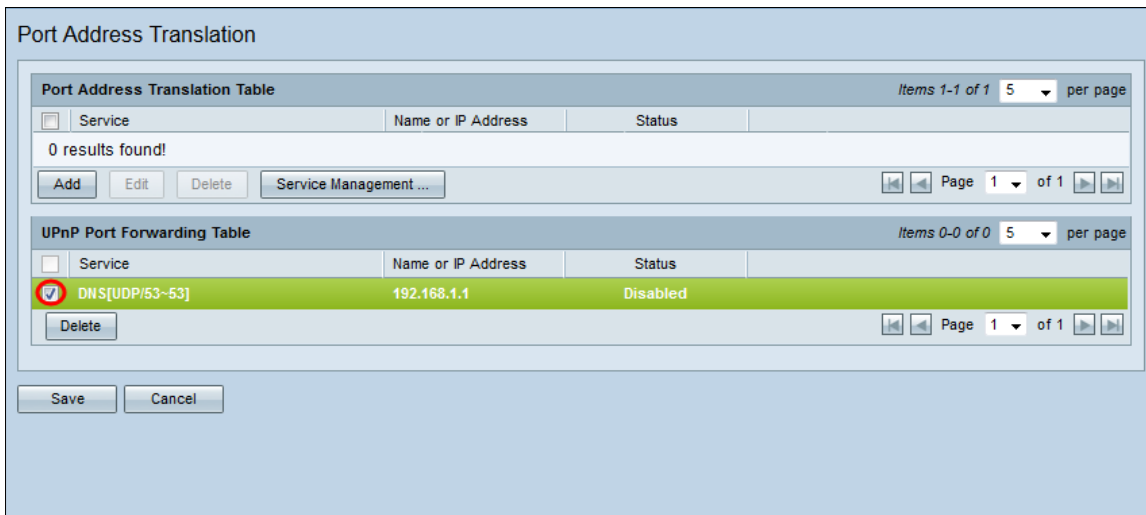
Port Address Translation

Port Address Translation Table

Items 1-1 of 1 5 per page

| Service | Name or IP Address | Status |
|---|---|---|
| 0 results found! | | |

Add Edit Delete Service Management ...

Page 1 of 1

UPnP Port Forwarding Table

Items 0-0 of 0 5 per page

| Service | Name or IP Address | Status |
|---|---|---|
| DNS[UDP/53~53] | 192.168.1.1 | Disabled |

Delete

Page 1 of 1

Save Cancel